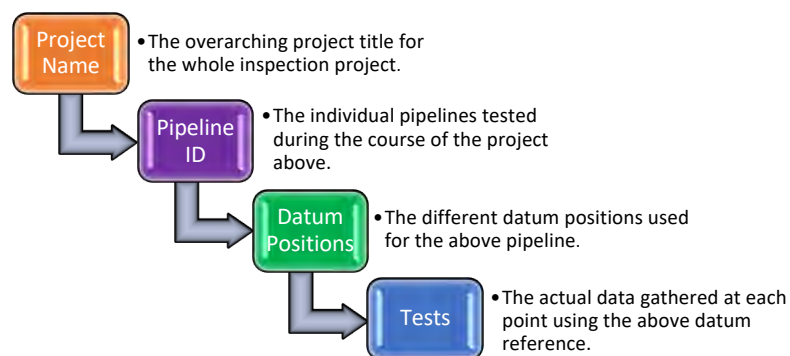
Project Name

• The overarching project title for the whole inspection project.

Pipeline ID

• The individual pipelines tested during the course of the project above.

Datum Positions

• The different datum positions used for the above pipeline.

Tests

• The actual data gathered at each point using the above datum reference.